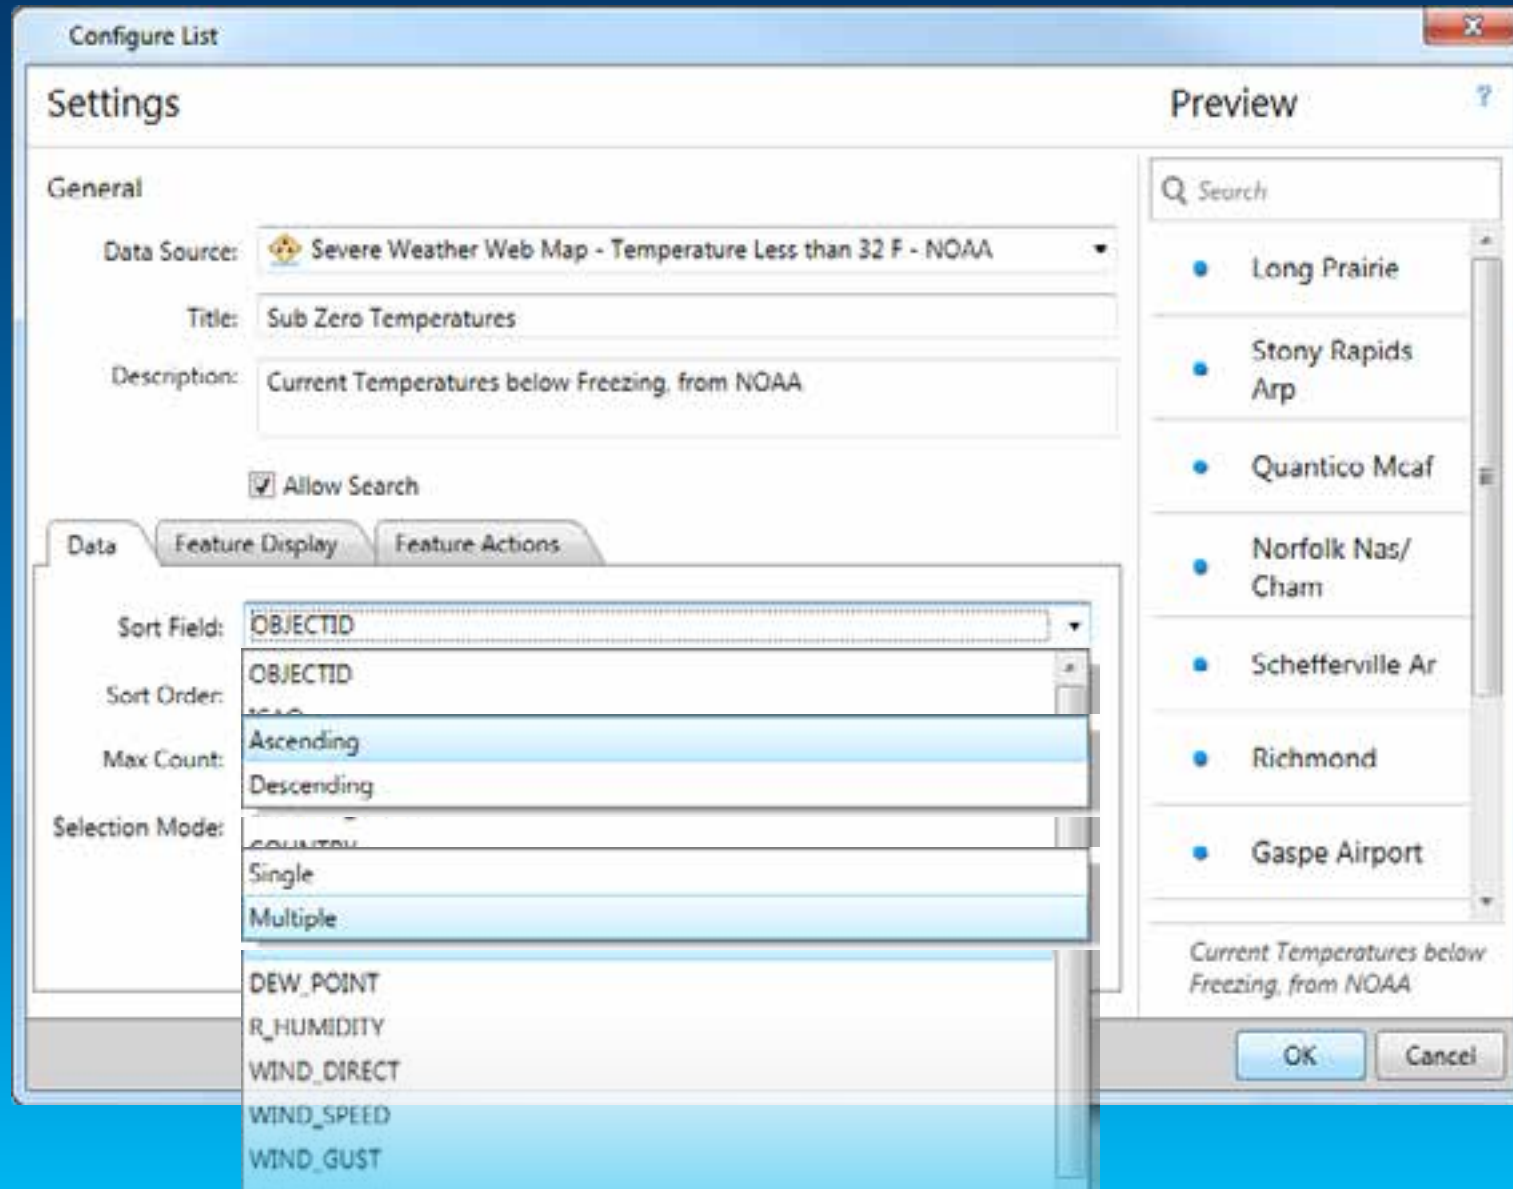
Configure List

Settings

Preview

?

General

Data Source: Severe Weather Web Map - Temperature Less than 32 F - NOAA

Title: Sub Zero Temperatures

Description: Current Temperatures below Freezing, from NOAA

Allow Search

Data | Feature Display | Feature Actions

Sort Field: OBJECTID

OBJECTID

Sort Order:

Ascending

Descending

Max Count:

Selection Mode:

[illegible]

Single

Multiple

DEW_POINT

R_HUMIDITY

WIND_DIRECT

WIND_SPEED

WIND_GUST

Search

Long Prairie

Stony Rapids Arp

Quantico Mcaf

Norfolk Nas/ Cham

Schefferville Ar

Richmond

Gaspe Airport

Current Temperatures below Freezing, from NOAA

OK

Cancel